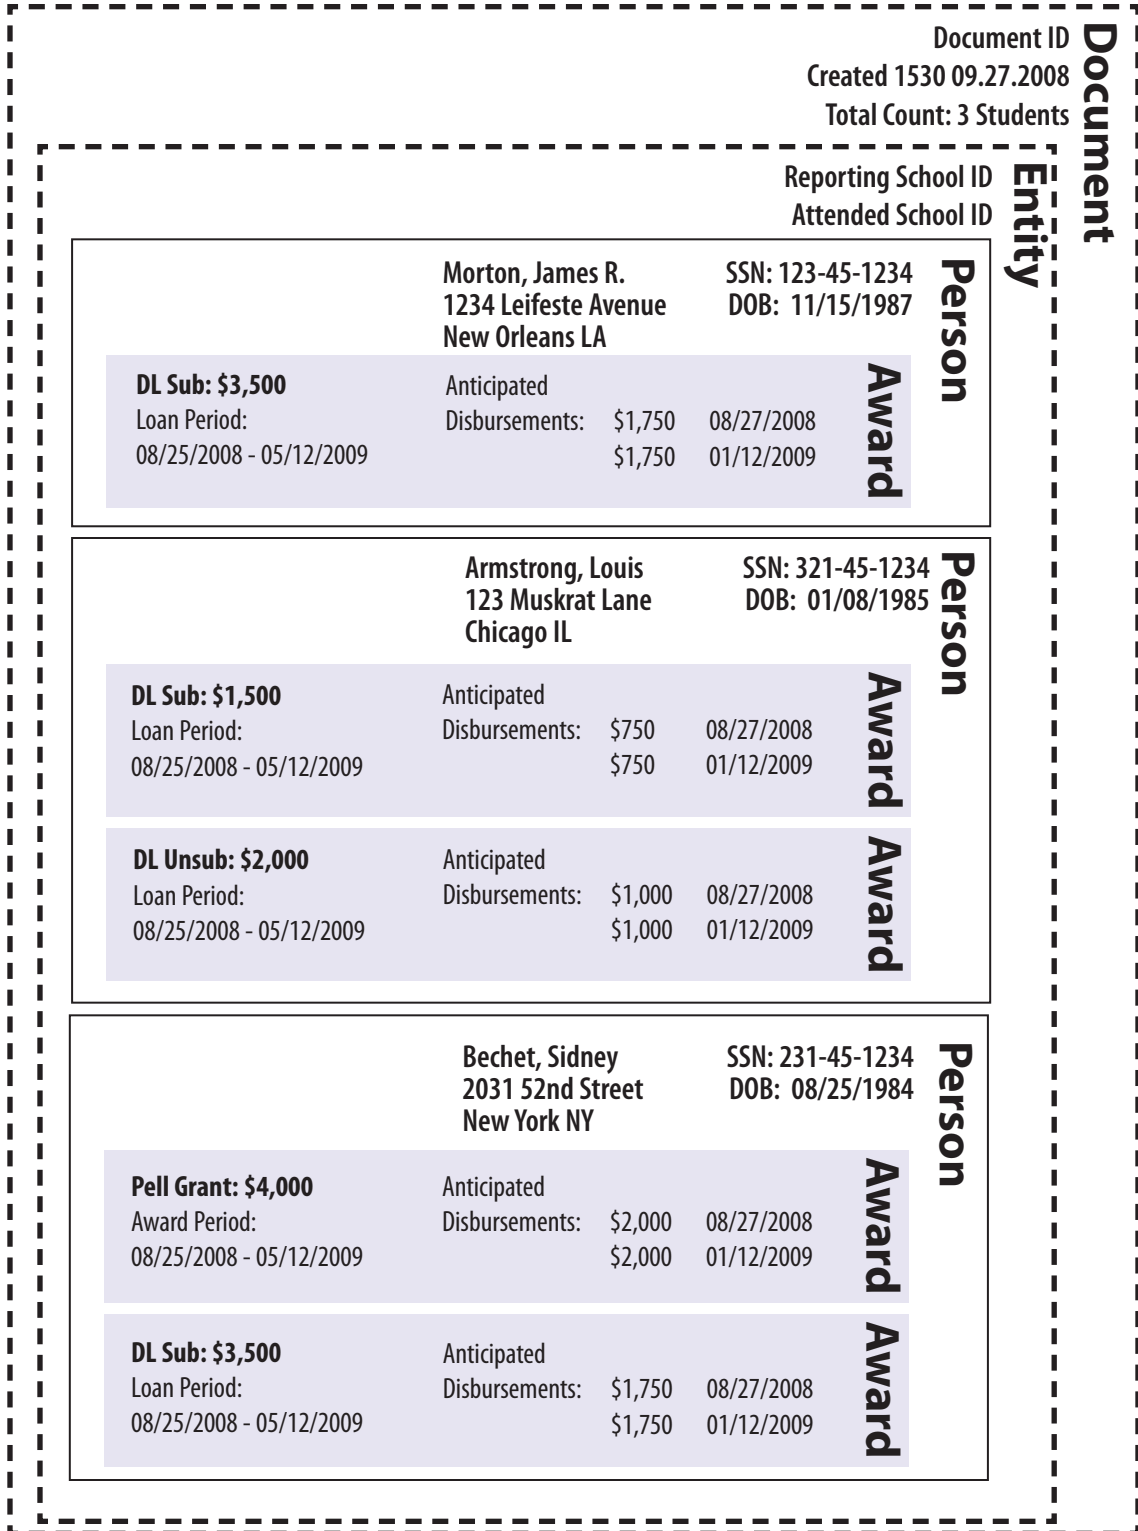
Document ID
Created 1530 09.27.2008
Total Count: 3 Students

Document

Reporting School ID
Attended School ID

Entity

Morton, James R.
1234 Leifeste Avenue
New Orleans LA

SSN: 123-45-1234
DOB: 11/15/1987

Person

DL Sub: $3,500
Loan Period:
08/25/2008 - 05/12/2009

Anticipated
Disbursements: $1,750 08/27/2008
$1,750 01/12/2009

Award

Armstrong, Louis
123 Muskrat Lane
Chicago IL

SSN: 321-45-1234
DOB: 01/08/1985

Person

DL Sub: $1,500
Loan Period:
08/25/2008 - 05/12/2009

Anticipated
Disbursements: $750 08/27/2008
$750 01/12/2009

Award

DL Unsub: $2,000
Loan Period:
08/25/2008 - 05/12/2009

Anticipated
Disbursements: $1,000 08/27/2008
$1,000 01/12/2009

Award

Bechet, Sidney
2031 52nd Street
New York NY

SSN: 231-45-1234
DOB: 08/25/1984

Person

Pell Grant: $4,000
Award Period:
08/25/2008 - 05/12/2009

Anticipated
Disbursements: $2,000 08/27/2008
$2,000 01/12/2009

Award

DL Sub: $3,500
Loan Period:
08/25/2008 - 05/12/2009

Anticipated
Disbursements: $1,750 08/27/2008
$1,750 01/12/2009

Award